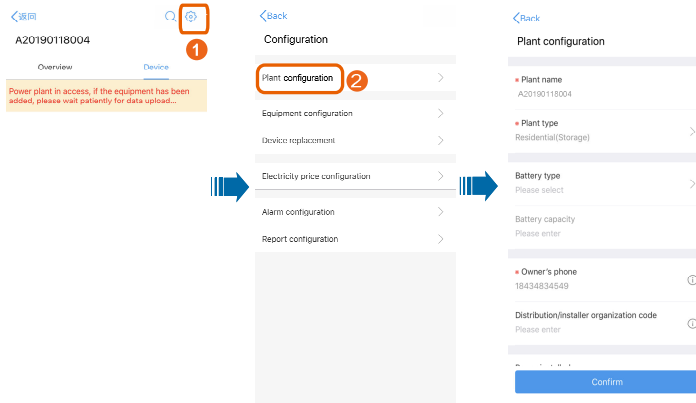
返回

A20190118004

Overview Device

Power plant in access, if the equipment has been added, please wait patiently for data upload...

1

Back

Configuration

Plant configuration

2

Equipment configuration

Device replacement

Electricity price configuration

Alarm configuration

Report configuration

Back

Plant configuration

• Plant name
A20190118004

• Plant type
Residential(Storage)

Battery type
Please select

Battery capacity
Please enter

• Owner's phone
18434834549

Distribution/installer organization code
Please enter

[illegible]

Confirm